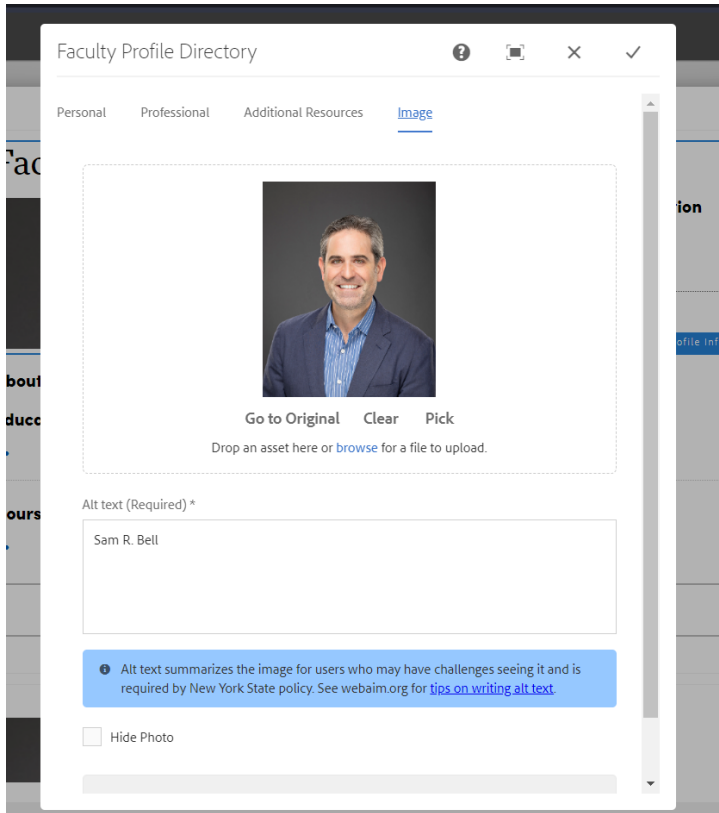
Fac

bout

duc

ours

ion

ofile Inf

Faculty Profile Directory

Personal Professional Additional Resources Image

Go to Original Clear Pick

Drop an asset here or browse for a file to upload.

Alt text (Required) *

Sam R. Bell

Alt text summarizes the image for users who may have challenges seeing it and is required by New York State policy. See webaim.org for tips on writing alt text.

Hide Photo